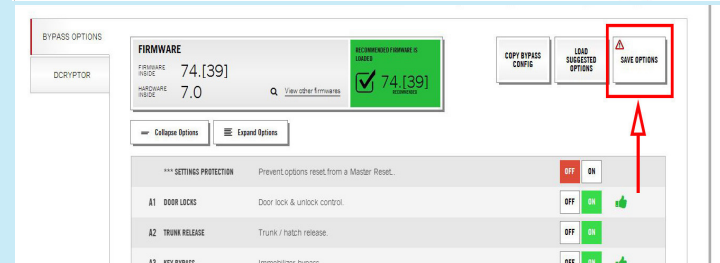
BYPASS OPTIONS

DCRYPTOR

FIRMWARE

FIRMWARE INSIDE 74.[39]

HARDWARE INSIDE 7.0

View other firmwares

RECOMMENDED FIRMWARE IS LOADED

74.[39]
RECOMMENDED

COPY BYPASS CONFIG

LOAD SUGGESTED OPTIONS

SAVE OPTIONS

Collapse Options

Expand Options

| | | | |
|---|---|---|---|
| | *** SETTINGS PROTECTION | Prevent options reset from a Master Reset.. | OFF ON |
| A1 | DOOR LOCKS | Door lock & unlock control. | OFF ON |
| A2 | TRUNK RELEASE | Trunk / hatch release. | OFF ON |
| A3 | KEY BYPASS | Immobilizer bypass. | OFF ON |